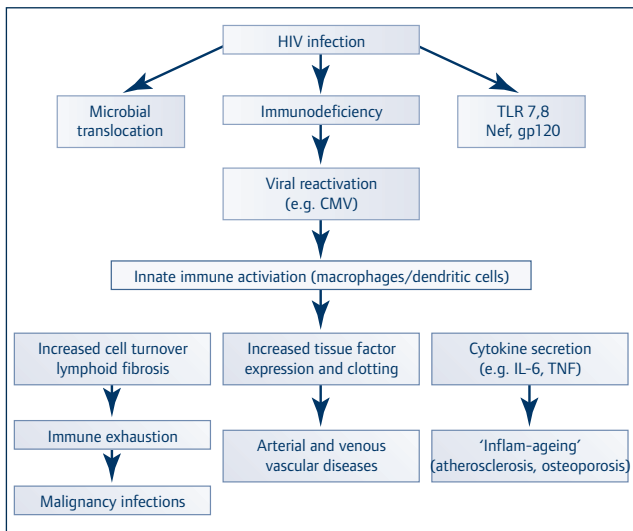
HIV infection

Microbial translocation

Immunodeficiency

TLR 7,8
Nef, gp120

Viral reactivation
(e.g. CMV)

Innate immune activiation (macrophages/dendritic cells)

Increased cell turnover lymphoid fibrosis

Increased tissue factor expression and clotting

Cytokine secretion
(e.g. IL-6, TNF)

Immune exhaustion

Arterial and venous vascular diseases

'Inflam-ageing'
(atherosclerosis, osteoporosis)

Malignancy infections